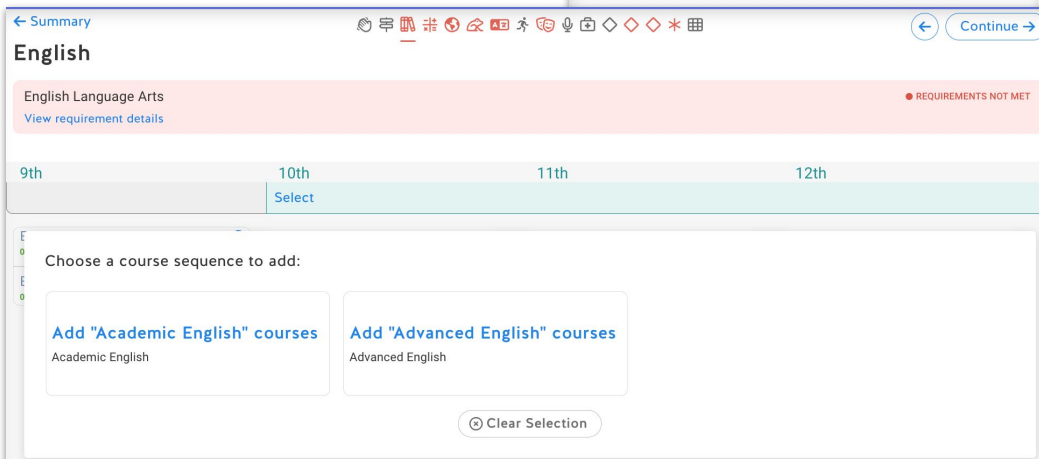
← Summary

English

Continue →

English Language Arts
View requirement details

● REQUIREMENTS NOT MET

| 9th | 10th | 11th | 12th |
|---|---|---|---|
| | Select | | |

Choose a course sequence to add:

Add "Academic English" courses
Academic English

Add "Advanced English" courses
Advanced English

⊗ Clear Selection